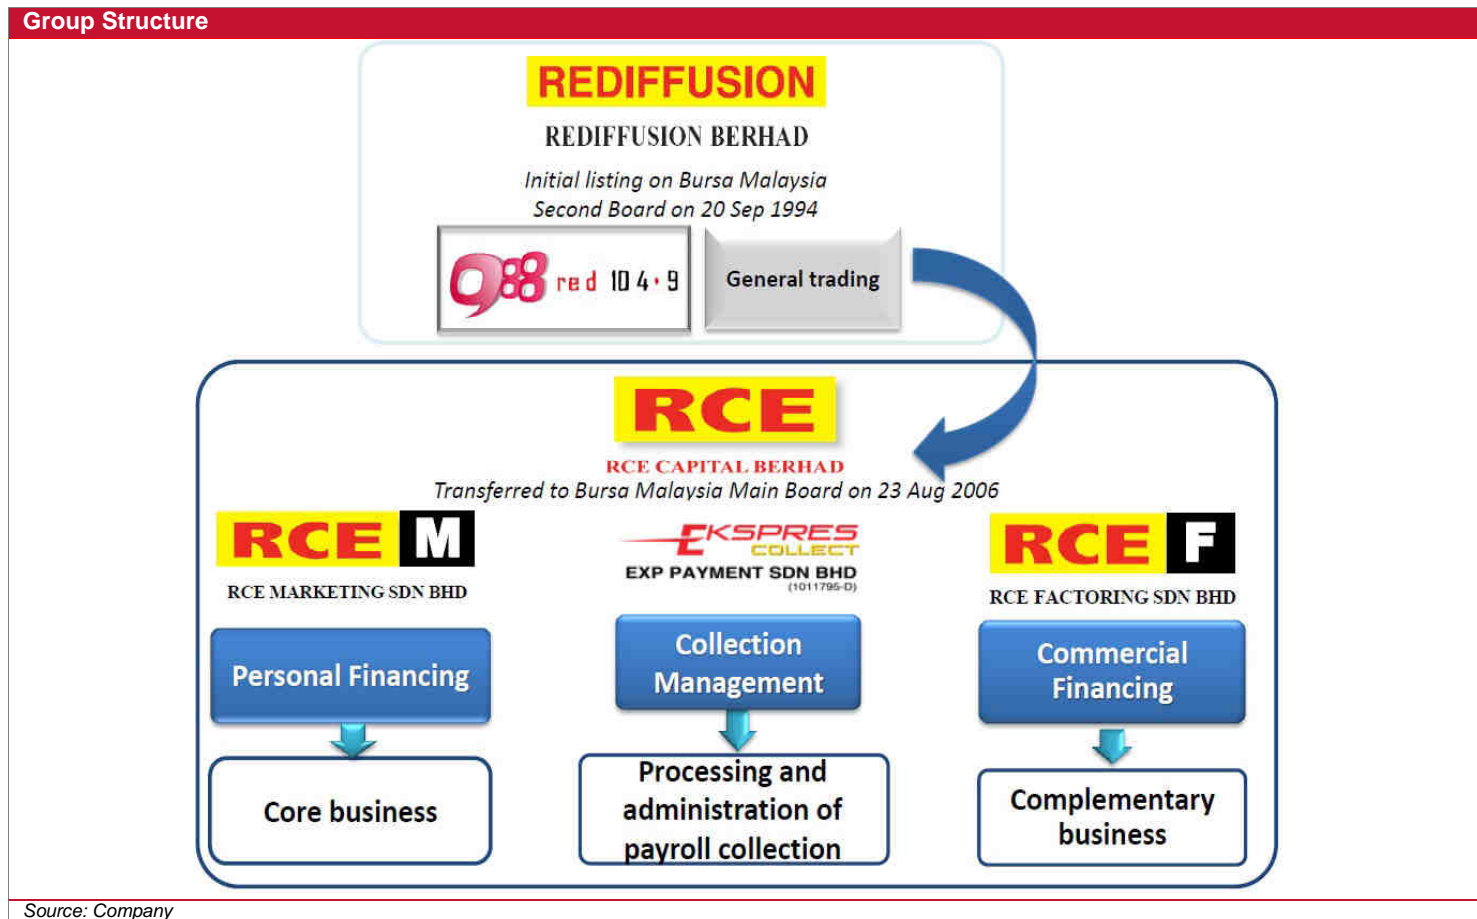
Group Structure

REDIFFUSION

REDIFFUSION BERHAD

Initial listing on Bursa Malaysia Second Board on 20 Sep 1994

988 red 104.9

General trading

RCE

RCE CAPITAL BERHAD

Transferred to Bursa Malaysia Main Board on 23 Aug 2006

RCE M

RCE MARKETING SDN BHD

Personal Financing

Core business

EKSPRES COLLECT

EXP PAYMENT SDN BHD (1011795-D)

Collection Management

Processing and administration of payroll collection

RCE F

RCE FACTORING SDN BHD

Commercial Financing

Complementary business

Source: Company